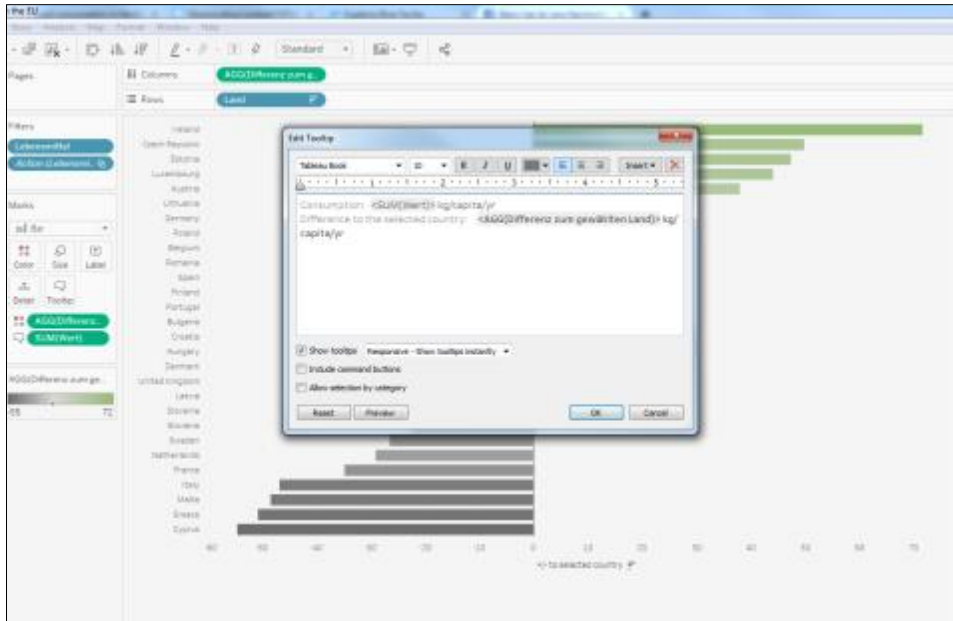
the EU

Pages

Columns AGG(Differenz zum ge...

Rows Land

Filters

Lebensmittel

Action (Lebensmi...

Marks

All

Color Size Label

Detail Tooltip

AGG(Differenz...

SUM(Wert)

AGG(Differenz zum ge...

-65 72

Ireland
Czech Republic
Estonia
Luxembourg
Austria
Lithuania
Germany
Poland
Belgium
Romania
Spain
Finland
Portugal
Bulgaria
Croatia
Hungary
Denmark
United Kingdom
Latvia
Slovenia
Slovakia
Sweden
Netherlands
France
Italy
Malta
Greece
Cyprus

-60 -50 -40 -30 -20 -10 0 10 20 30 40 50 60 70

+/- to selected country

Edit Tooltip

Tableau Book 10 B I U Insert

Consumption: <SUM(Wert)> kg/capita/yr
Difference to the selected country: <AGG(Differenz zum gewählten Land)> kg/capita/yr

Show tooltips Responsive - Show tooltips instantly
Include command buttons
Allow selection by category

Reset Preview OK Cancel